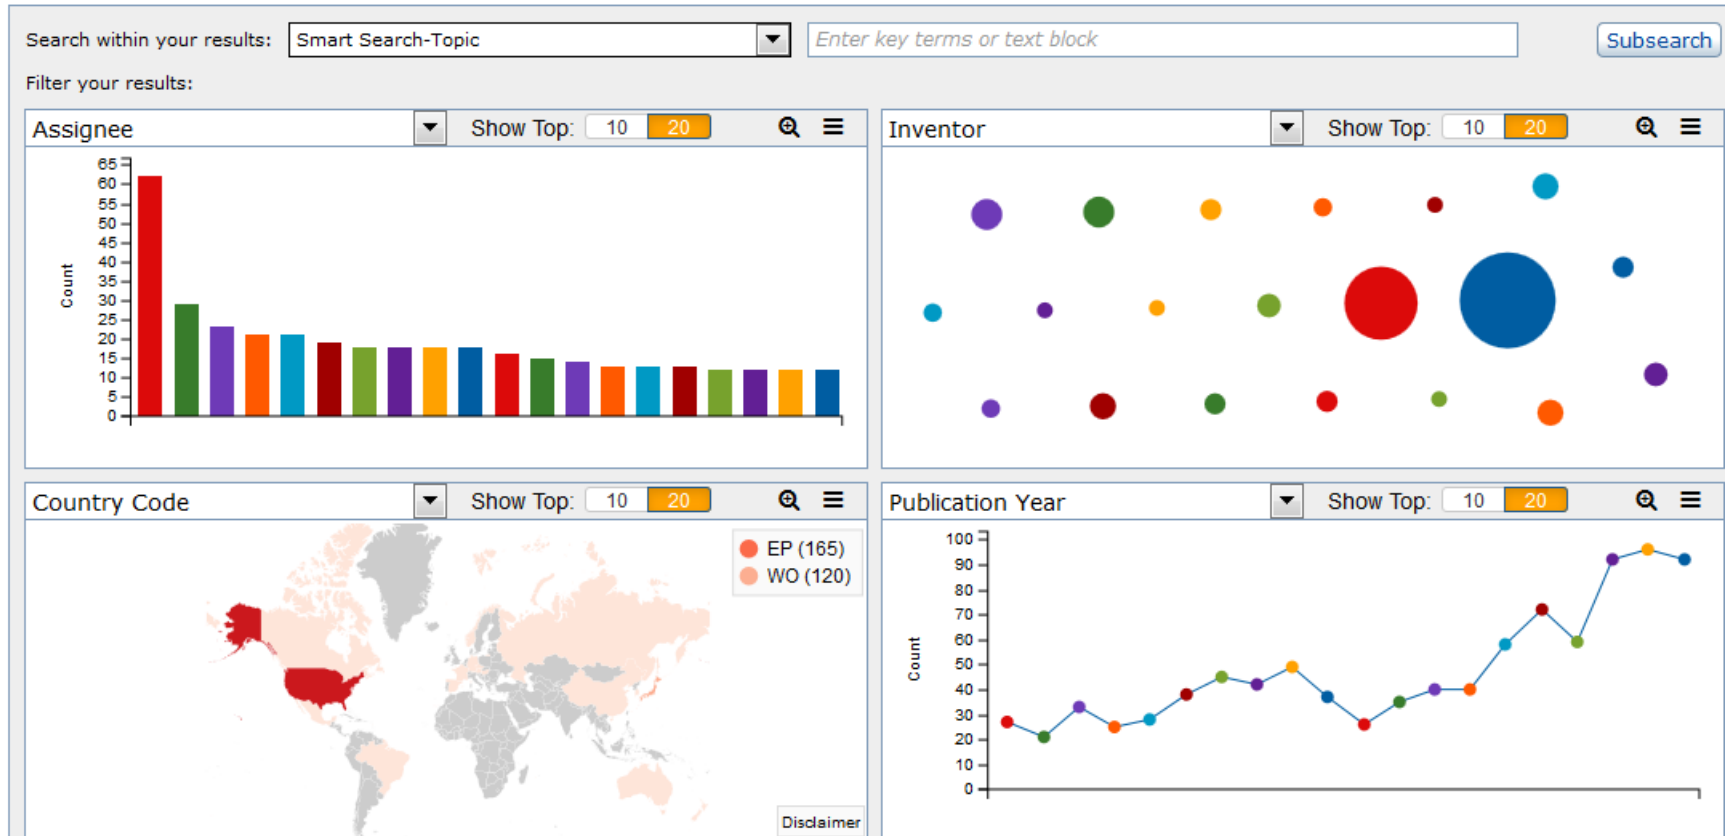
Search within your results: Smart Search-Topic

Enter key terms or text block

Subsearch

Filter your results:

Assignee

Show Top: 10 20

Count

65
60
55
50
45
40
35
30
25
20
15
10
5
0

Inventor

Show Top: 10 20

Country Code

Show Top: 10 20

EP (165)
WO (120)

Disclaimer

Publication Year

Show Top: 10 20

Count

100
90
80
70
60
50
40
30
20
10
0